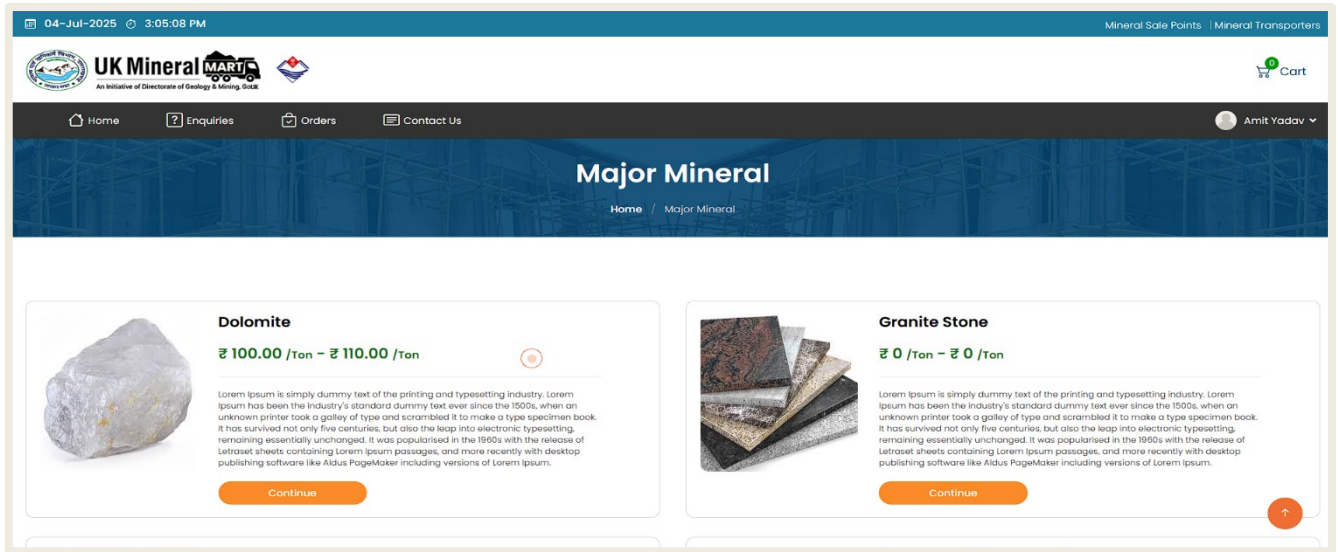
04-Jul-2025 3:05:08 PM

Mineral Sale Points | Mineral Transporters

UK Mineral MART
An Initiative of Directorate of Geology & Mining, GoUK

0 Cart

Home Enquiries Orders Contact Us

Amit Yadav

Major Mineral

Home / Major Mineral

Dolomite

₹ 100.00 /Ton - ₹ 110.00 /Ton

Lorem Ipsum is simply dummy text of the printing and typesetting industry. Lorem Ipsum has been the industry's standard dummy text ever since the 1500s, when an unknown printer took a galley of type and scrambled it to make a type specimen book. It has survived not only five centuries, but also the leap into electronic typesetting, remaining essentially unchanged. It was popularised in the 1960s with the release of Letraset sheets containing Lorem Ipsum passages, and more recently with desktop publishing software like Aldus PageMaker including versions of Lorem Ipsum.

Continue

Granite Stone

₹ 0 /Ton - ₹ 0 /Ton

Lorem Ipsum is simply dummy text of the printing and typesetting industry. Lorem Ipsum has been the industry's standard dummy text ever since the 1500s, when an unknown printer took a galley of type and scrambled it to make a type specimen book. It has survived not only five centuries, but also the leap into electronic typesetting, remaining essentially unchanged. It was popularised in the 1960s with the release of Letraset sheets containing Lorem Ipsum passages, and more recently with desktop publishing software like Aldus PageMaker including versions of Lorem Ipsum.

Continue